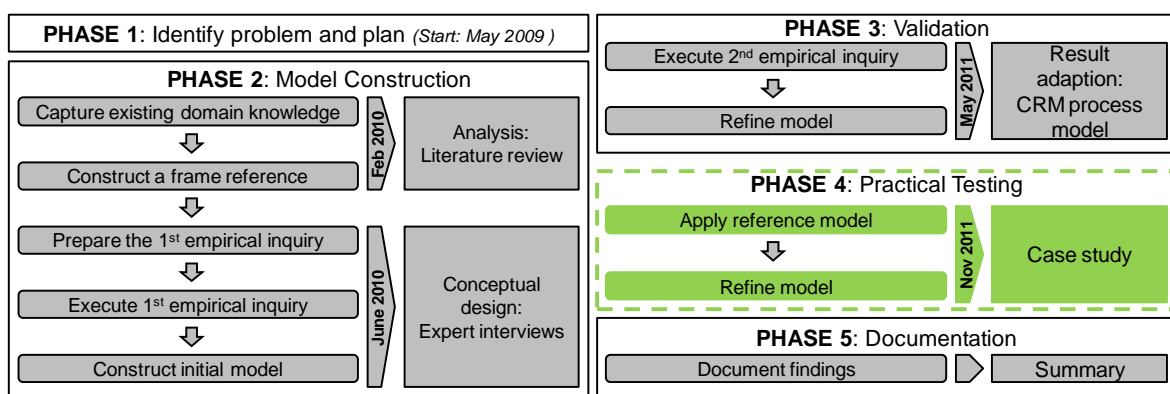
**PHASE 1**: Identify problem and plan *(Start: May 2009 )*

**PHASE 2**: Model Construction

Capture existing domain knowledge

Construct a frame reference

**Feb 2010**

Analysis: Literature review

Prepare the 1$^{st}$ empirical inquiry

Execute 1$^{st}$ empirical inquiry

Construct initial model

**June 2010**

Conceptual design: Expert interviews

**PHASE 3**: Validation

Execute 2$^{nd}$ empirical inquiry

Refine model

**May 2011**

Result adaption: CRM process model

**PHASE 4**: Practical Testing

Apply reference model

Refine model

**Nov 2011**

Case study

**PHASE 5**: Documentation

Document findings

Summary